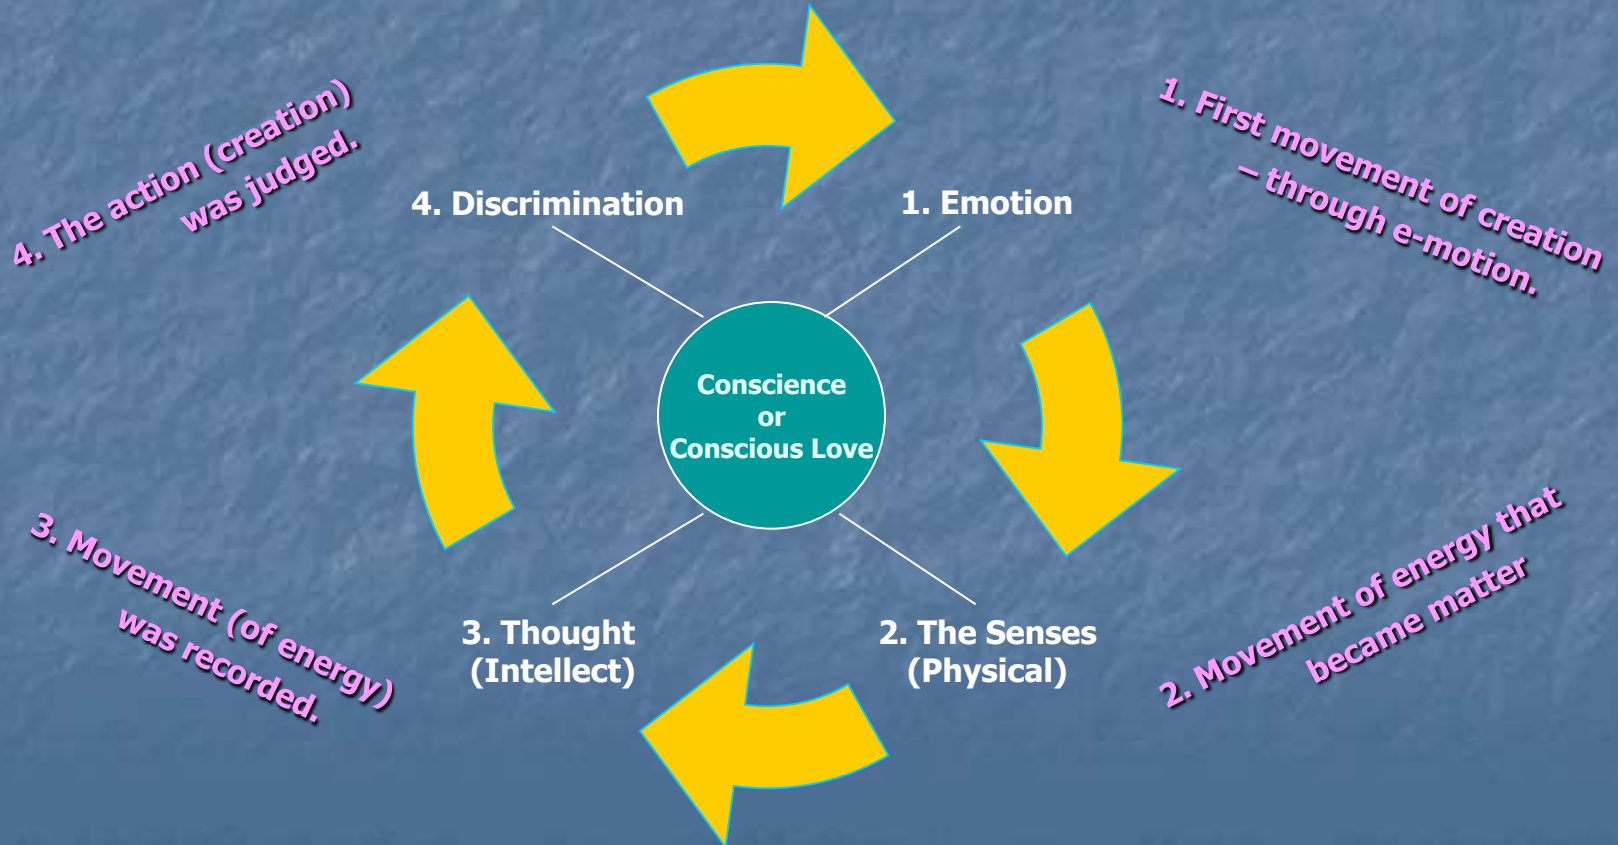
4. The action (creation) was judged.

4. Discrimination

1. Emotion

1. First movement of creation – through e-motion.

Conscience
or
Conscious Love

3. Movement (of energy) was recorded.

3. Thought
(Intellect)

2. The Senses
(Physical)

2. Movement of energy that became matter